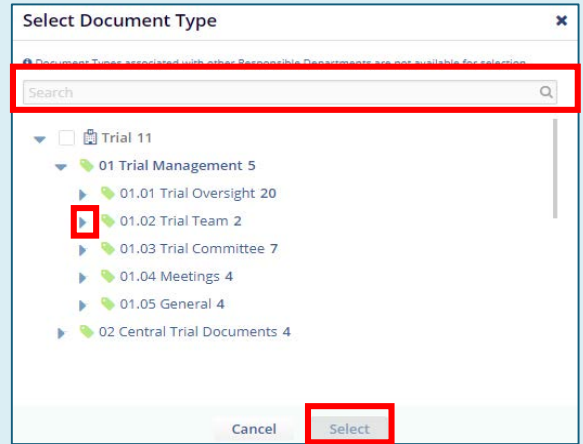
Select Document Type

×

Document Types associated with other Responsible Departments are not available for selection

Search

Trial 11

01 Trial Management 5

01.01 Trial Oversight 20

01.02 Trial Team 2

01.03 Trial Committee 7

01.04 Meetings 4

01.05 General 4

02 Central Trial Documents 4

Cancel

Select